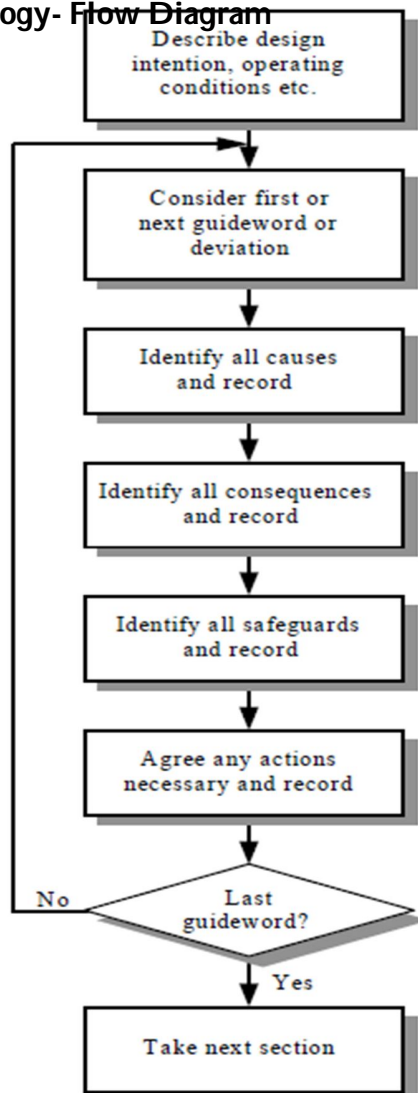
ogy- Flow Diagram

Describe design intention, operating conditions etc.

Consider first or next guideword or deviation

Identify all causes and record

Identify all consequences and record

Identify all safeguards and record

Agree any actions necessary and record

No

Last guideword?

Yes

Take next section